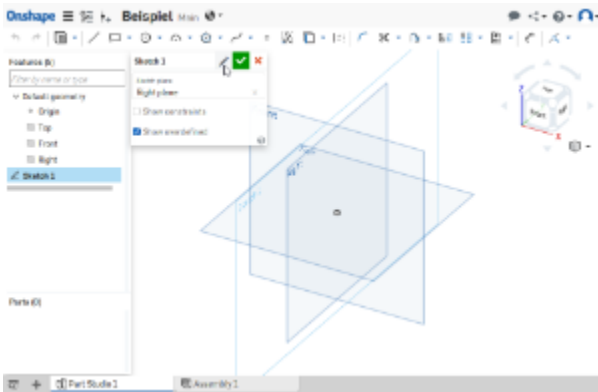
Onshape Beispiel Main

Features (6)
Filter by name or type
Default geometry
Origin
Top
Front
Right
Sketch 1

Sketch 1
Sketch plane
Right plane
Show constraints
Show overdefined

Front
Top
Right

Parts (0)

Part Studio 1
Assembly 1